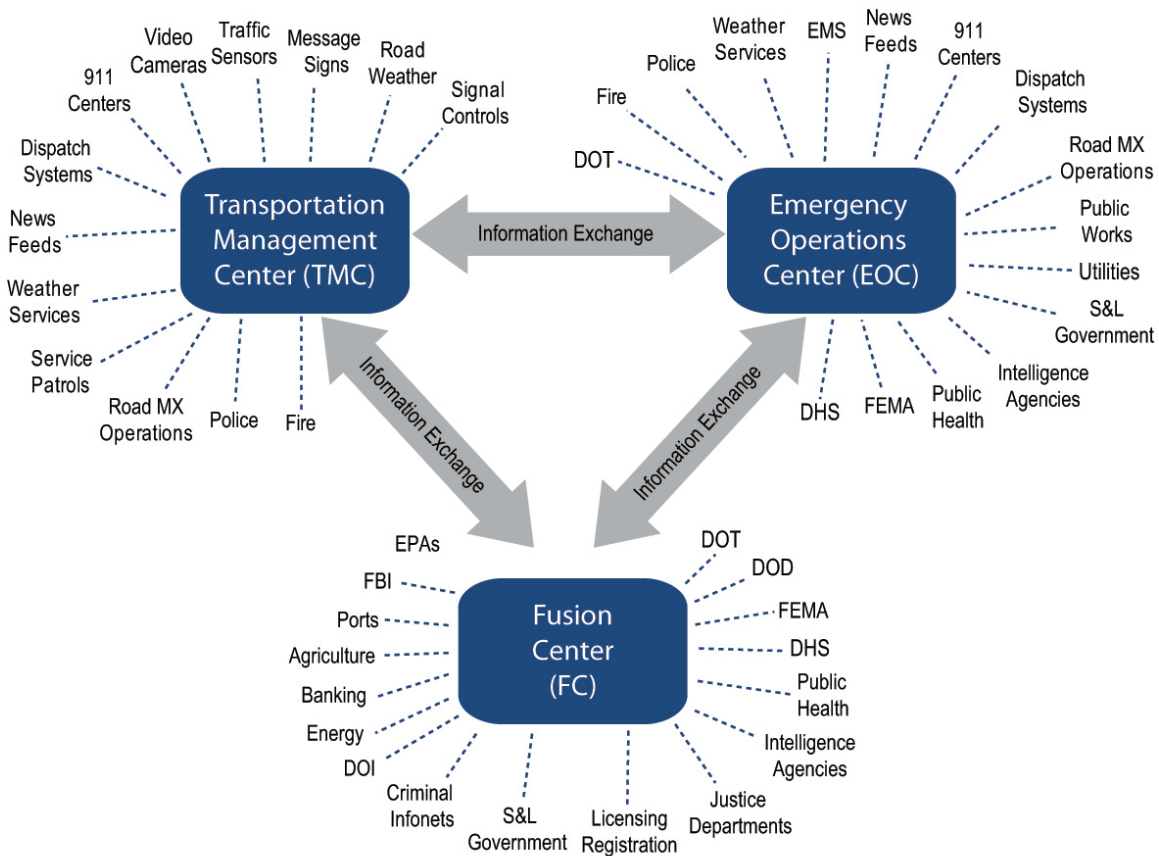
Transportation Management Center (TMC)

911 Centers
Video Cameras
Traffic Sensors
Message Signs
Road Weather
Signal Controls
Dispatch Systems
News Feeds
Weather Services
Service Patrols
Road MX Operations
Police
Fire

Information Exchange

Emergency Operations Center (EOC)

Fire
Police
Weather Services
EMS
News Feeds
911 Centers
Dispatch Systems
DOT
Road MX Operations
Public Works
Utilities
S&L Government
Intelligence Agencies
Public Health
FEMA
DHS

Information Exchange

Information Exchange

Fusion Center (FC)

EPAs
FBI
Ports
Agriculture
Banking
Energy
DOI
Criminal Infonets
S&L Government
Licensing Registration
Justice Departments
Intelligence Agencies
Public Health
DHS
FEMA
DOD
DOT